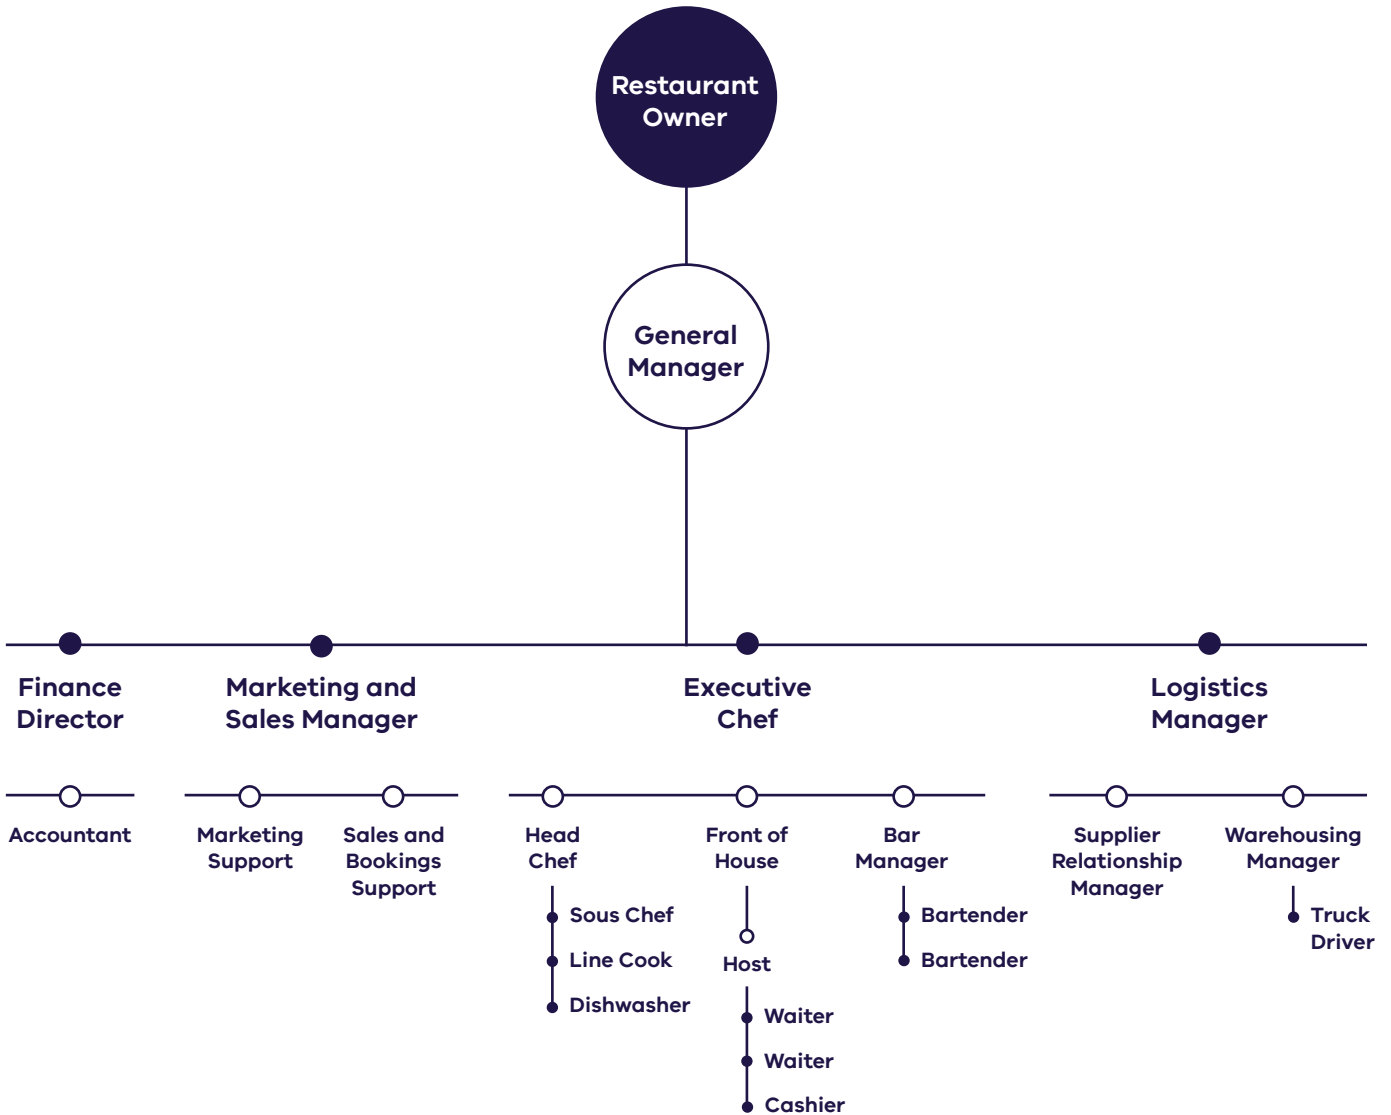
Restaurant Owner

General Manager

Finance Director

Marketing and Sales Manager

Executive Chef

Logistics Manager

Accountant

Marketing Support

Sales and Bookings Support

Head Chef

Sous Chef

Line Cook

Dishwasher

Front of House

Host

Waiter

Waiter

Cashier

Bar Manager

Bartender

Bartender

Supplier Relationship Manager

Warehousing Manager

Truck Driver